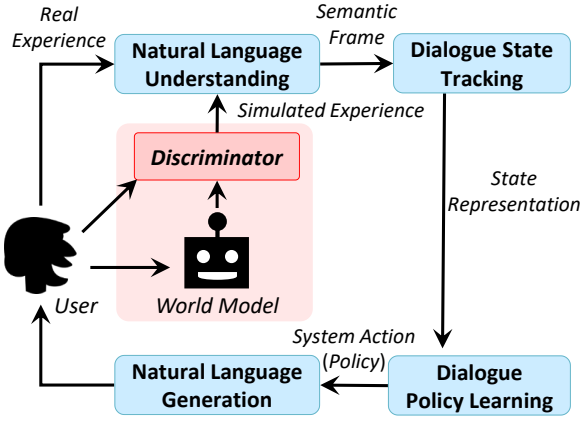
Real Experience

Natural Language Understanding

Semantic Frame

Dialogue State Tracking

Simulated Experience

Discriminator

State Representation

User

World Model

System Action (Policy)

Natural Language Generation

Dialogue Policy Learning